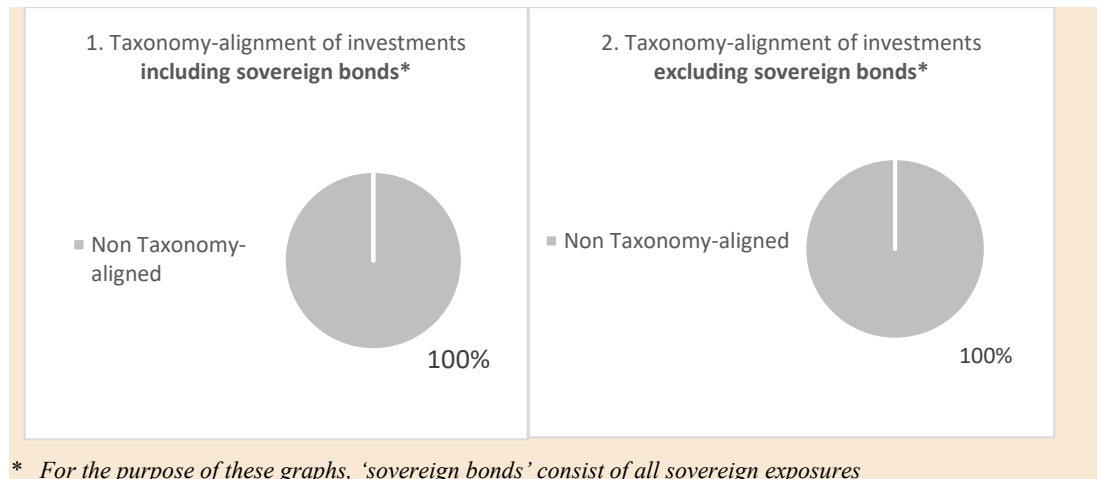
1. Taxonomy-alignment of investments **including sovereign bonds***

Non Taxonomy-aligned

100%

2. Taxonomy-alignment of investments **excluding sovereign bonds***

Non Taxonomy-aligned

100%

* *For the purpose of these graphs, 'sovereign bonds' consist of all sovereign exposures*